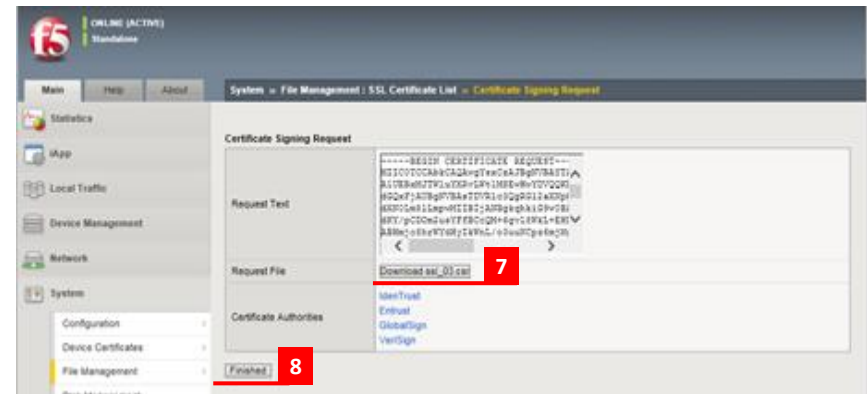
f5

ONLINE (ACTIVE)
Standalone

Main | Help | About

System » File Management : SSL Certificate List » Certificate Signing Request

Statistics

iApp

Local Traffic

Device Management

Network

System

Configuration

Device Certificates

File Management

Certificate Signing Request

| Request Text | -----BEGIN CERTIFICATE REQUEST----- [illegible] |
|---|---|
| Request File | Download ssl_03.csr |
| Certificate Authorities | IdenTrust<br>Entrust<br>GlobalSign<br>VeriSign |

7

Finished

8